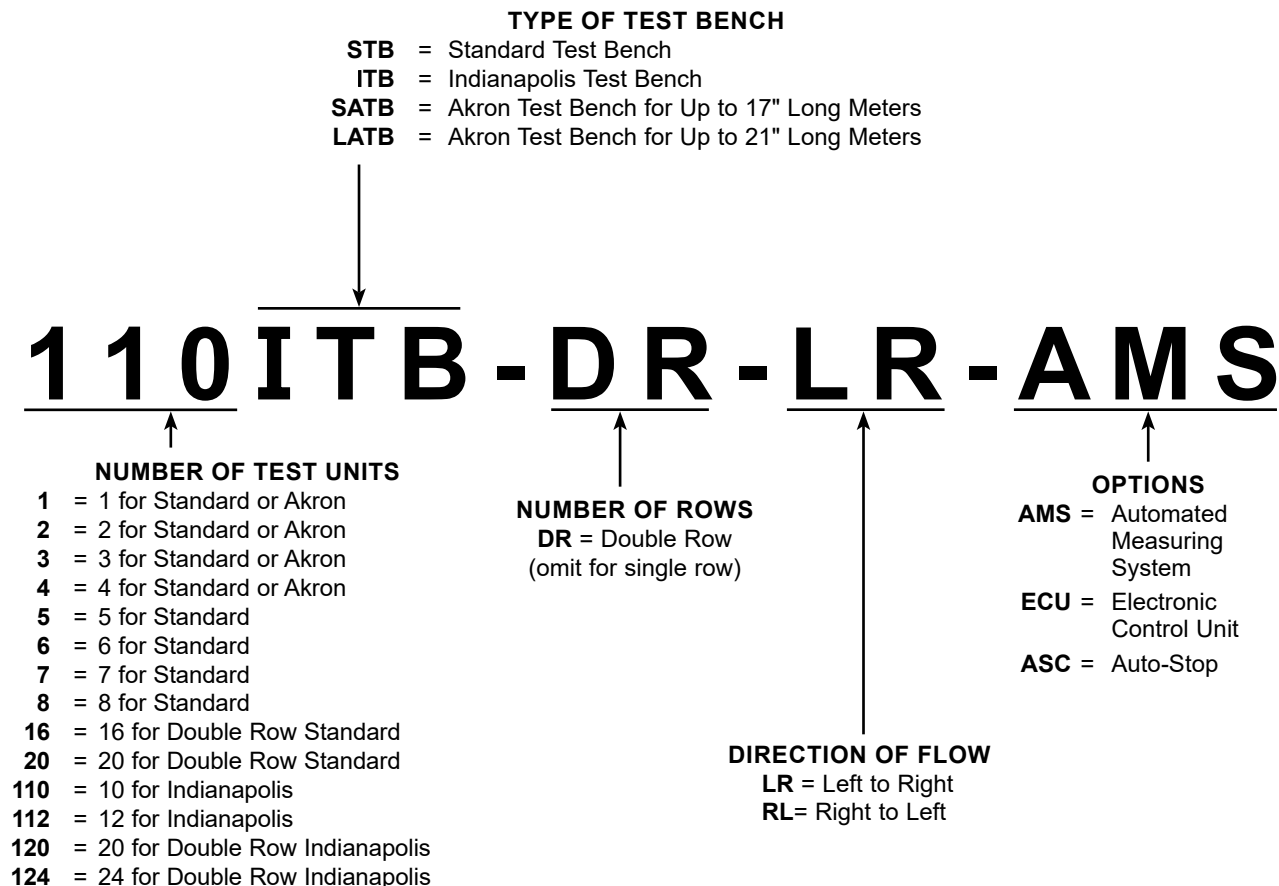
TYPE OF TEST BENCH
STB = Standard Test Bench
ITB = Indianapolis Test Bench
SATB = Akron Test Bench for Up to 17" Long Meters
LATB = Akron Test Bench for Up to 21" Long Meters

110 ITB - DR - LR - AMS

NUMBER OF TEST UNITS
1 = 1 for Standard or Akron
2 = 2 for Standard or Akron
3 = 3 for Standard or Akron
4 = 4 for Standard or Akron
5 = 5 for Standard
6 = 6 for Standard
7 = 7 for Standard
8 = 8 for Standard
16 = 16 for Double Row Standard
20 = 20 for Double Row Standard
110 = 10 for Indianapolis
112 = 12 for Indianapolis
120 = 20 for Double Row Indianapolis
124 = 24 for Double Row Indianapolis

NUMBER OF ROWS
DR = Double Row
(omit for single row)

DIRECTION OF FLOW
LR = Left to Right
RL= Right to Left

OPTIONS
AMS = Automated Measuring System
ECU = Electronic Control Unit
ASC = Auto-Stop